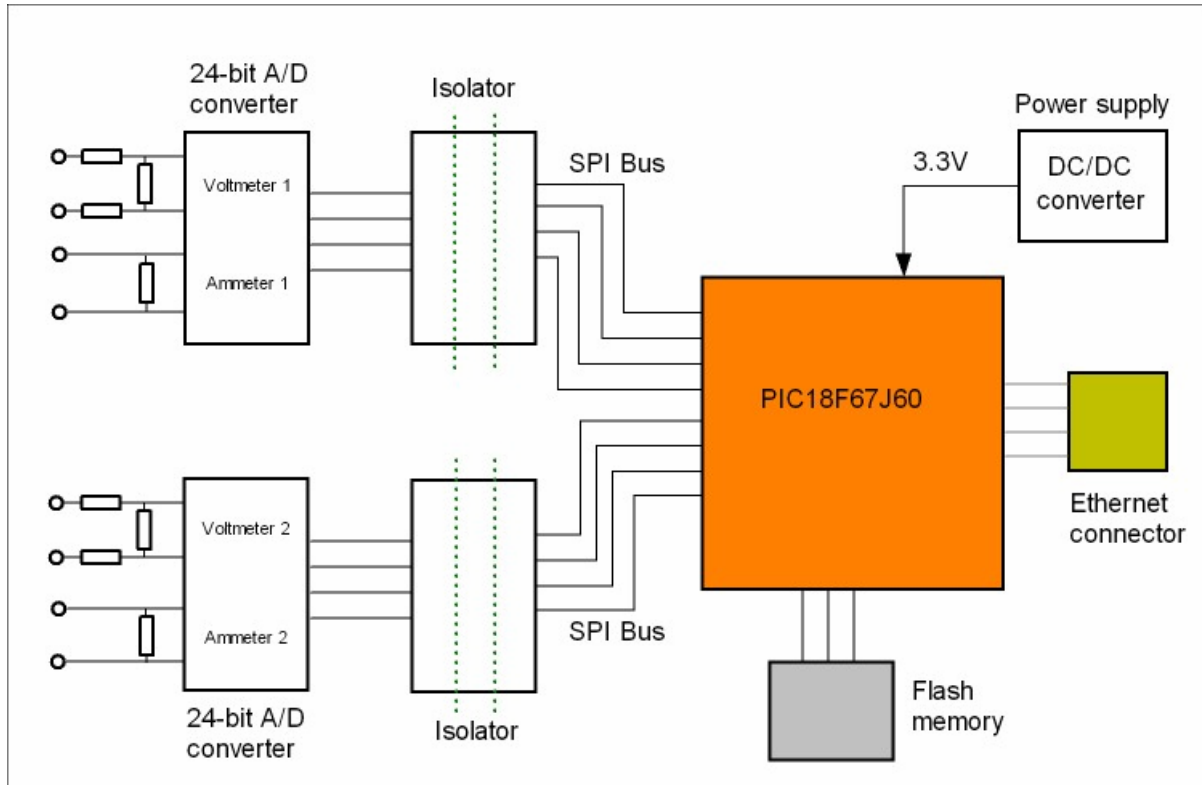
24-bit A/D converter

Isolator

Power supply

SPI Bus

3.3V

DC/DC converter

Voltmeter 1

Ammeter 1

PIC18F67J60

Voltmeter 2

Ammeter 2

Ethernet connector

SPI Bus

24-bit A/D converter

Isolator

Flash memory